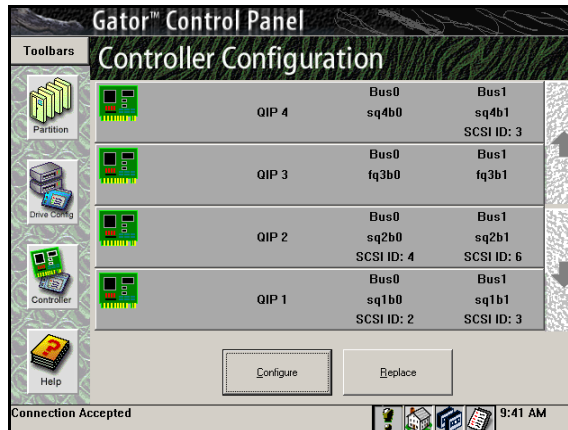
Gator™ Control Panel

Toolbars

Controller Configuration

Partition

Drive Config

Controller

Help

| | Bus0 | Bus1 |
|---|---|---|
| QIP 4 | sq4b0 | sq4b1 SCSI ID: 3 |
| QIP 3 | fq3b0 | fq3b1 |
| QIP 2 | sq2b0 SCSI ID: 4 | sq2b1 SCSI ID: 6 |
| QIP 1 | sq1b0 SCSI ID: 2 | sq1b1 SCSI ID: 3 |

Configure

Replace

Connection Accepted

9:41 AM